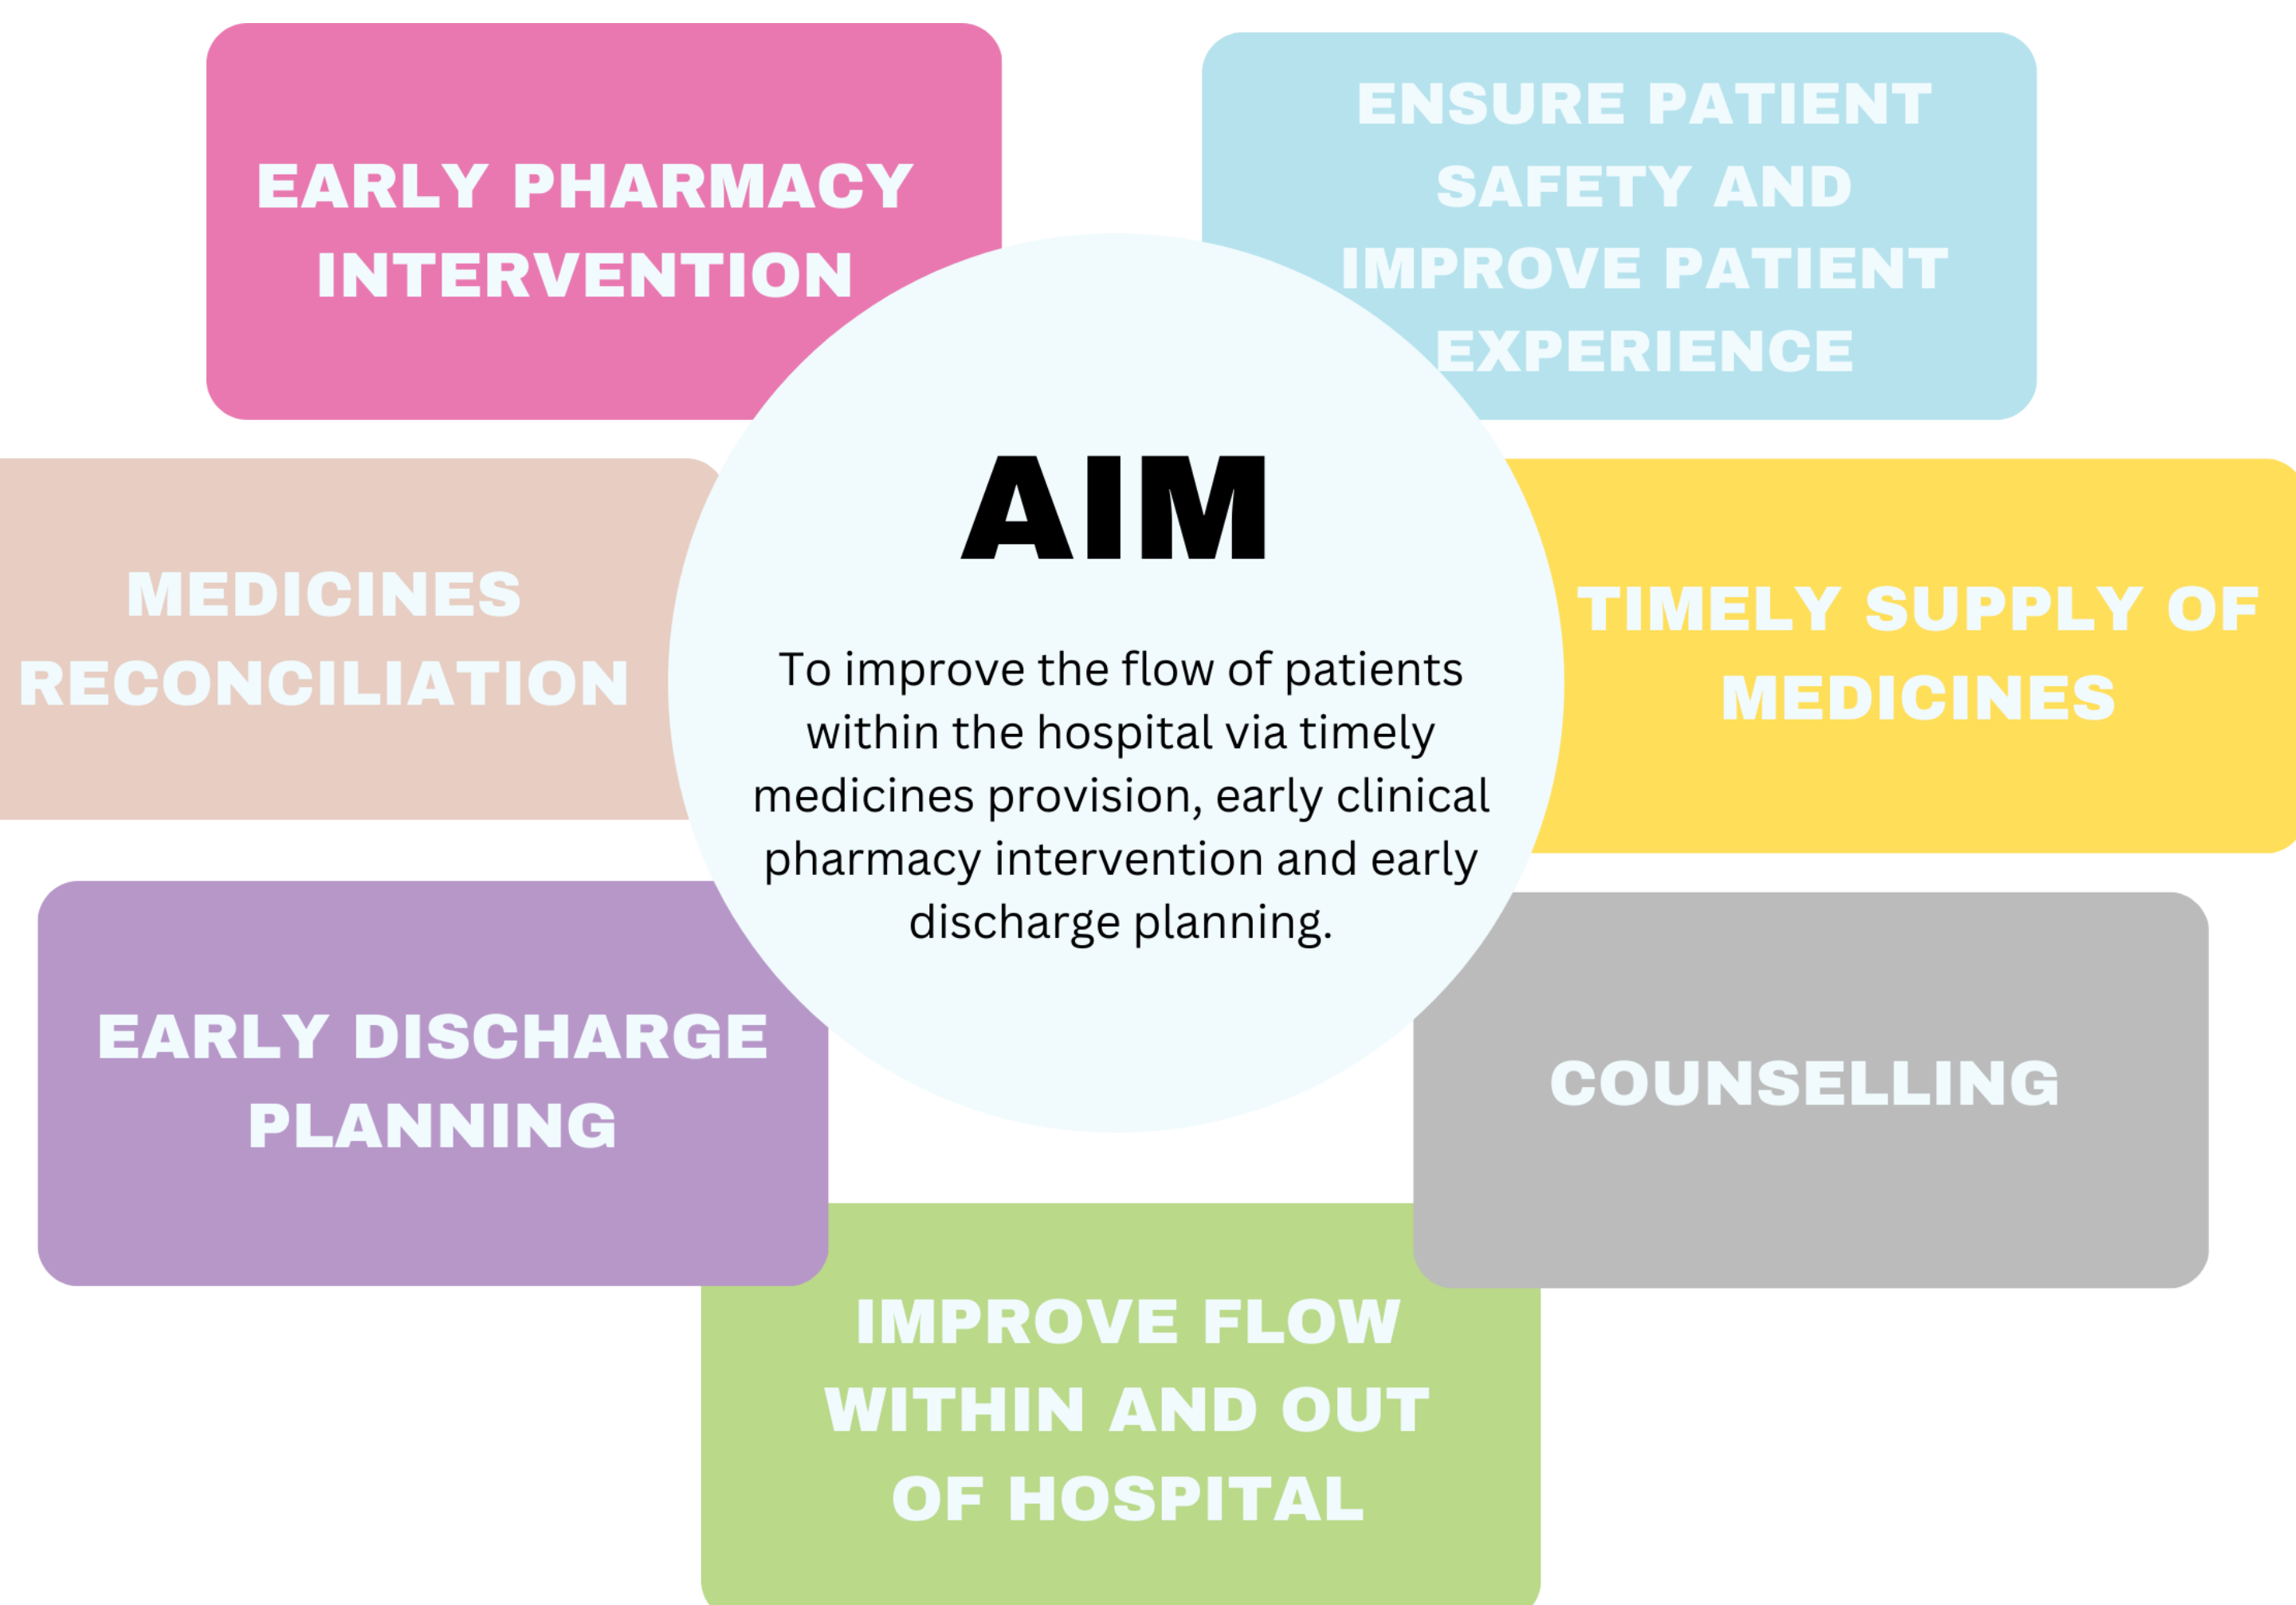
EARLY PHARMACY INTERVENTION

ENSURE PATIENT SAFETY AND IMPROVE PATIENT EXPERIENCE

AIM

To improve the flow of patients within the hospital via timely medicines provision, early clinical pharmacy intervention and early discharge planning.

MEDICINES RECONCILIATION

TIMELY SUPPLY OF MEDICINES

EARLY DISCHARGE PLANNING

COUNSELLING

IMPROVE FLOW WITHIN AND OUT OF HOSPITAL